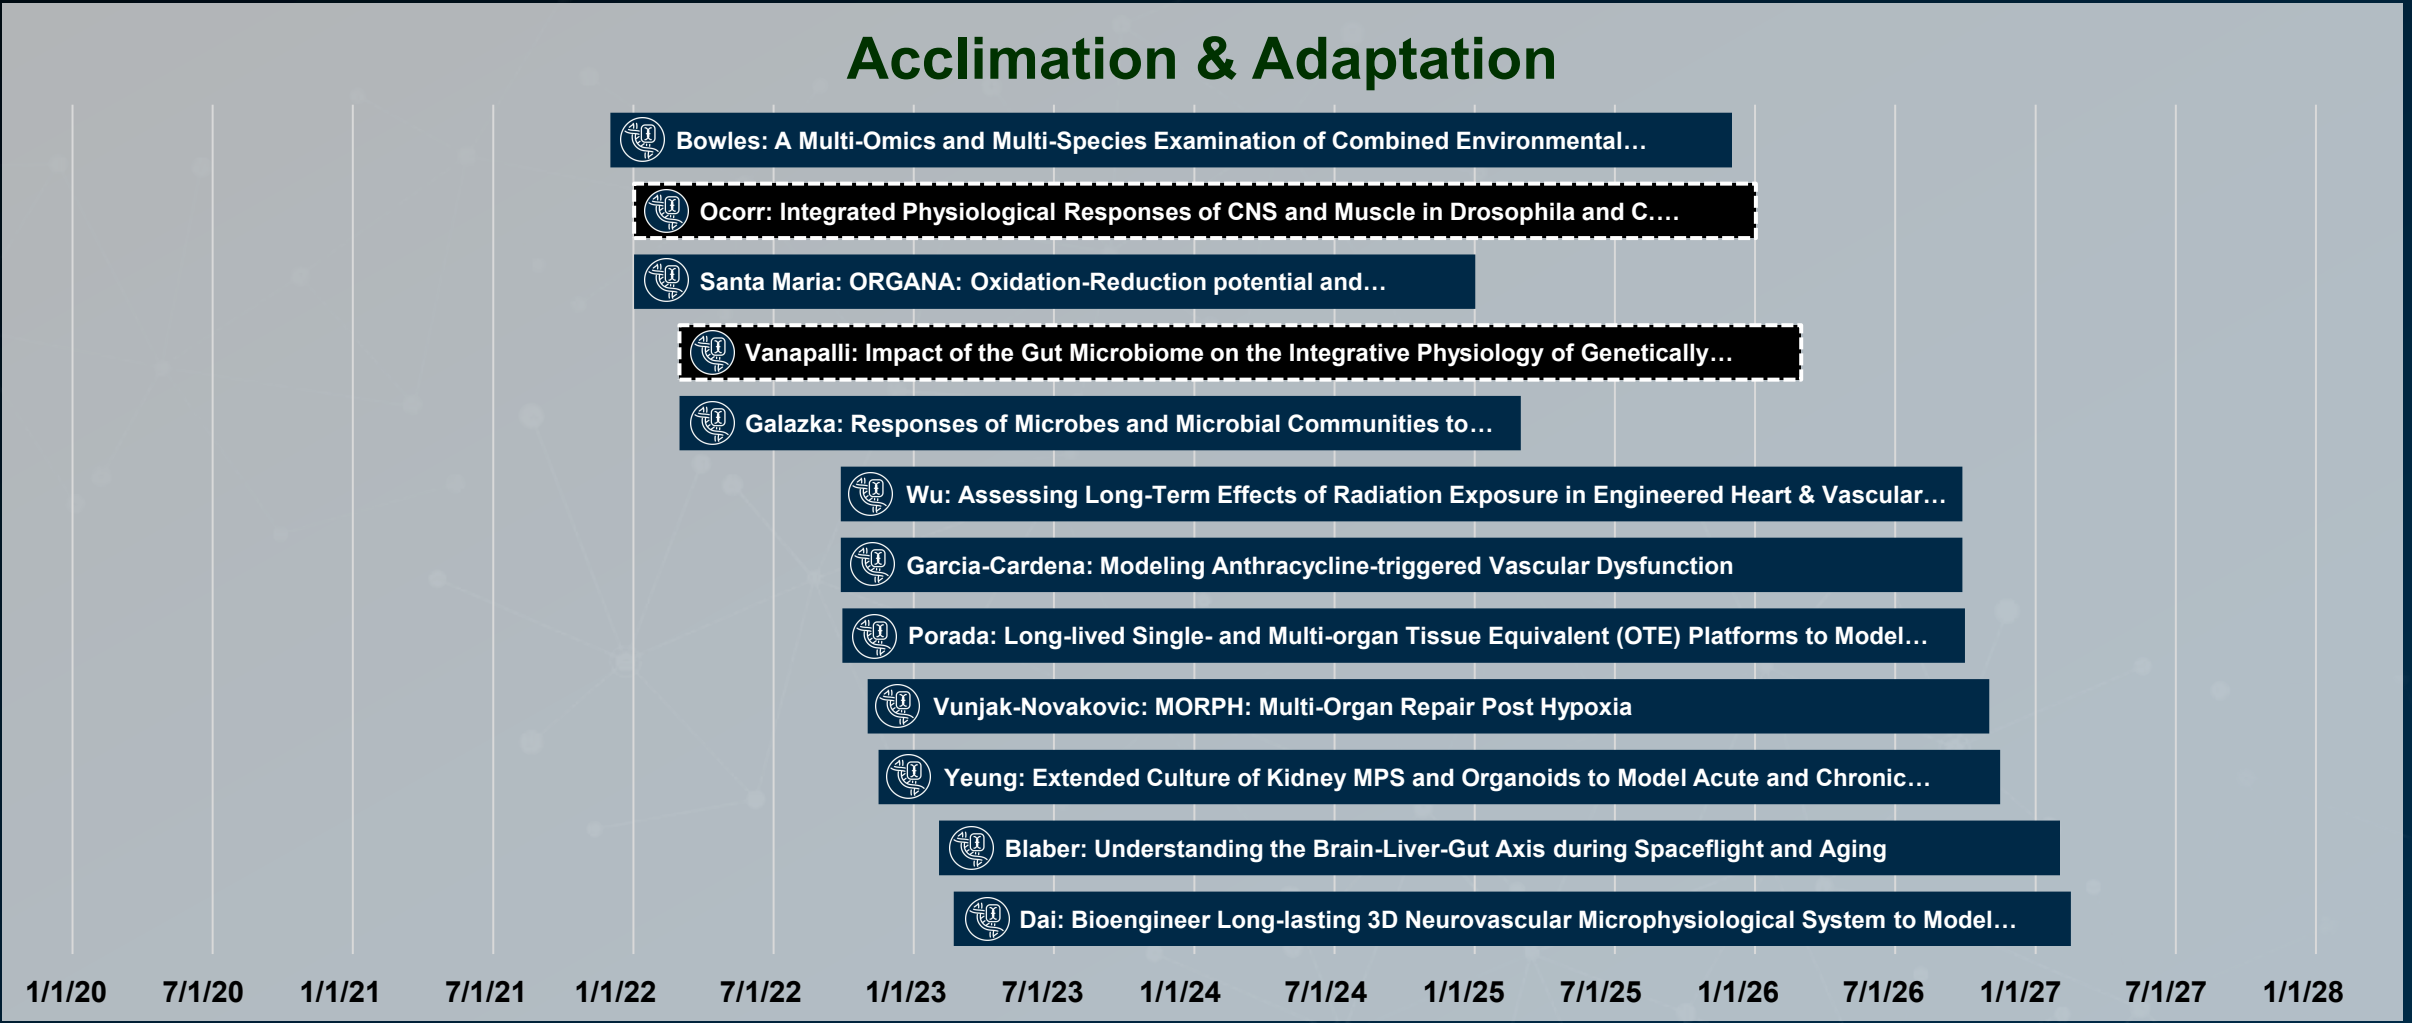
Acclimation & Adaptation

Bowles: A Multi-Omics and Multi-Species Examination of Combined Environmental…

Ocorr: Integrated Physiological Responses of CNS and Muscle in Drosophila and C.…

Santa Maria: ORGANA: Oxidation-Reduction potential and…

Vanapalli: Impact of the Gut Microbiome on the Integrative Physiology of Genetically…

Galazka: Responses of Microbes and Microbial Communities to…

Wu: Assessing Long-Term Effects of Radiation Exposure in Engineered Heart & Vascular…

Garcia-Cardena: Modeling Anthracycline-triggered Vascular Dysfunction

Porada: Long-lived Single- and Multi-organ Tissue Equivalent (OTE) Platforms to Model…

Vunjak-Novakovic: MORPH: Multi-Organ Repair Post Hypoxia

Yeung: Extended Culture of Kidney MPS and Organoids to Model Acute and Chronic…

Blaber: Understanding the Brain-Liver-Gut Axis during Spaceflight and Aging

Dai: Bioengineer Long-lasting 3D Neurovascular Microphysiological System to Model…

1/1/20 7/1/20 1/1/21 7/1/21 1/1/22 7/1/22 1/1/23 7/1/23 1/1/24 7/1/24 1/1/25 7/1/25 1/1/26 7/1/26 1/1/27 7/1/27 1/1/28